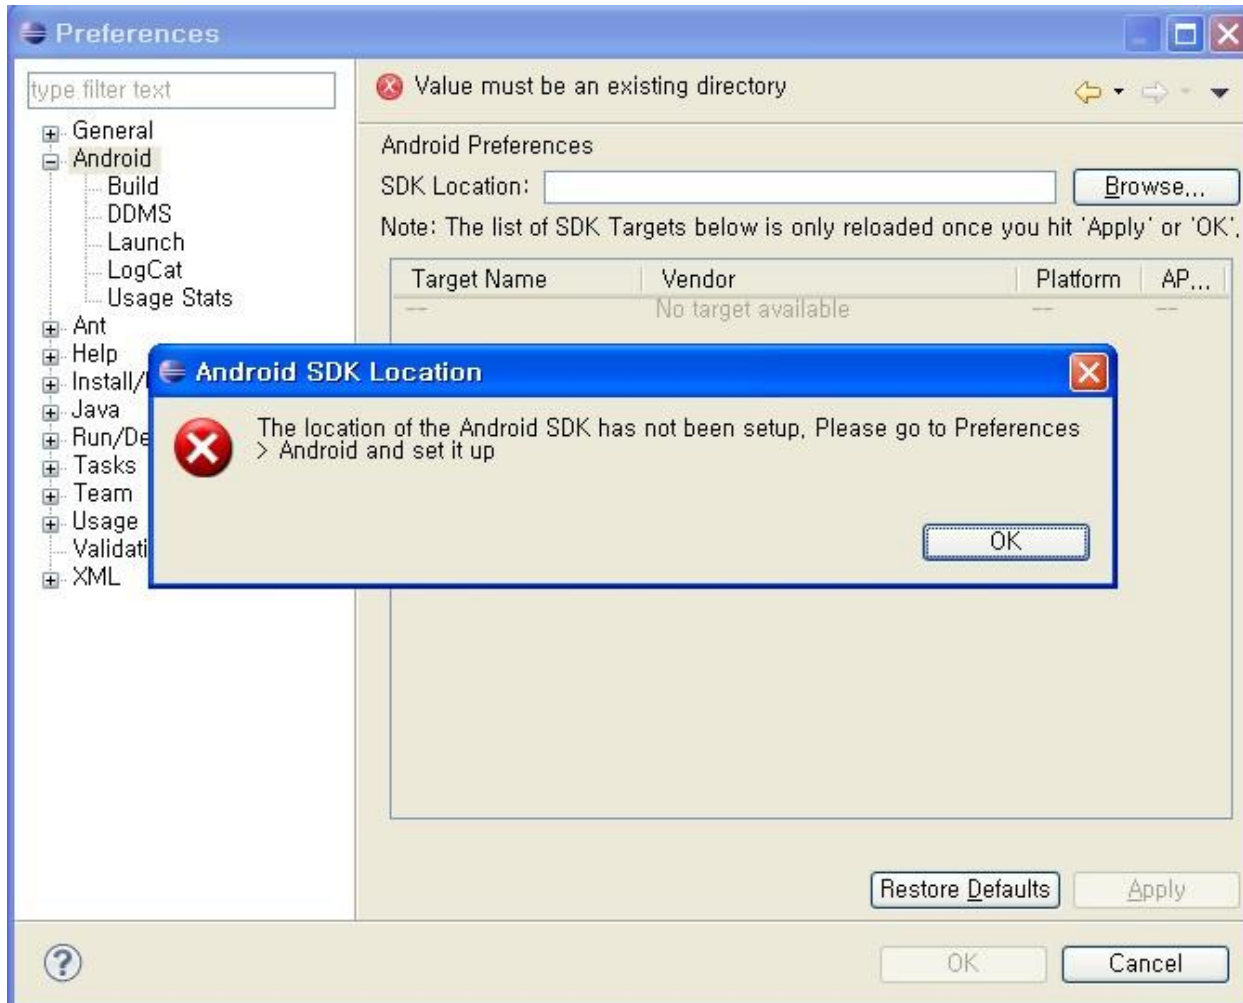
Preferences

type filter text

General
Android
Build
DDMS
Launch
LogCat
Usage Stats
Ant
Help
Install/
Java
Run/De
Tasks
Team
Usage
Validati
XML

Value must be an existing directory

Android Preferences

SDK Location:

Browse...

Note: The list of SDK Targets below is only reloaded once you hit 'Apply' or 'OK'.

| Target Name | Vendor | Platform | AP... |
|---|---|---|---|
| -- | No target available | -- | -- |

Android SDK Location

The location of the Android SDK has not been setup, Please go to Preferences > Android and set it up

OK

Restore Defaults

Apply

OK

Cancel